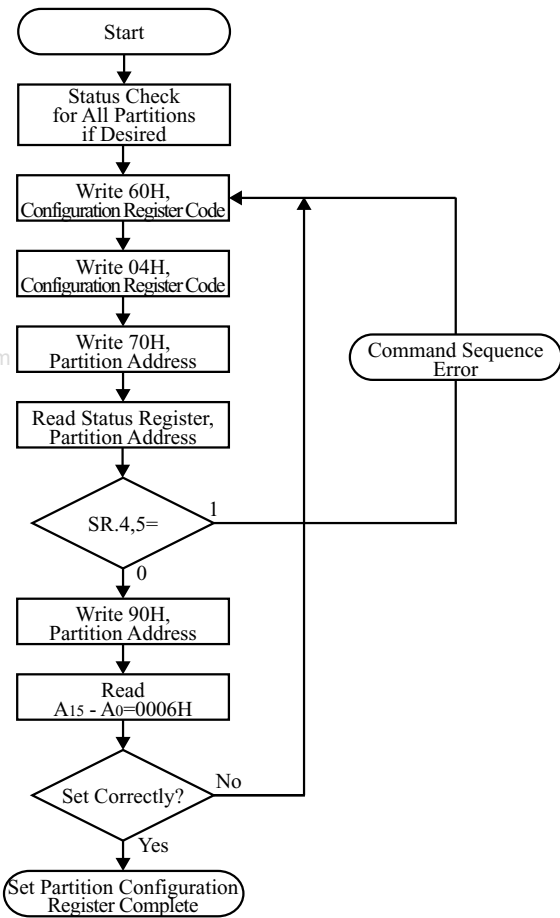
Start

Status Check for All Partitions if Desired

Write 60H, Configuration Register Code

Write 04H, Configuration Register Code

Write 70H, Partition Address

Command Sequence Error

Read Status Register, Partition Address

SR.4,5=

1

0

Write 90H, Partition Address

Read $A_{15}$ - $A_{0}$=0006H

Set Correctly?

No

Yes

Set Partition Configuration Register Complete